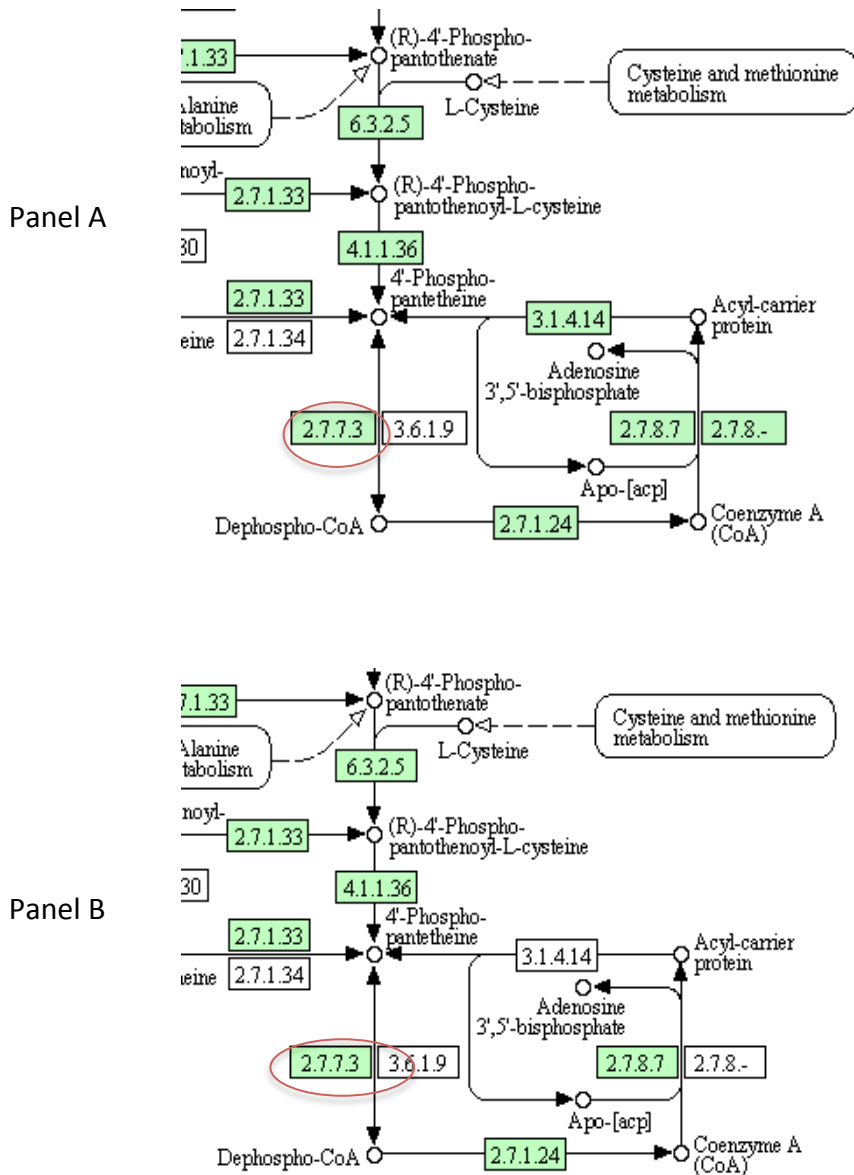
2.1.33
(R)-4'-Phosphopantothenate
Cysteine and methionine metabolism
lanine tabolism
L-Cysteine
6.3.2.5
noyl-
2.7.1.33
(R)-4'-Phosphopantothenoyl-L-cysteine
Panel A
30
4.1.1.36
4'-Phosphopantetheine
2.7.1.33
Acyl-carrier protein
3.1.4.14
eine
2.7.1.34
Adenosine 3',5'-bisphosphate
2.7.7.3
3.6.1.9
2.7.8.7
2.7.8.-
Apo-[acp]
Dephospho-CoA
2.7.1.24
Coenzyme A (CoA)

7.1.33
(R)-4'-Phosphopantothenate
Cysteine and methionine metabolism
lanine tabolism
L-Cysteine
6.3.2.5
noyl-
2.7.1.33
(R)-4'-Phosphopantothenoyl-L-cysteine
30
4.1.1.36
Panel B
4'-Phosphopantetheine
2.7.1.33
Acyl-carrier protein
3.1.4.14
eine
2.7.1.34
Adenosine 3',5'-bisphosphate
2.7.7.3
3.6.1.9
2.7.8.7
2.7.8.-
Apo-[acp]
Dephospho-CoA
2.7.1.24
Coenzyme A (CoA)